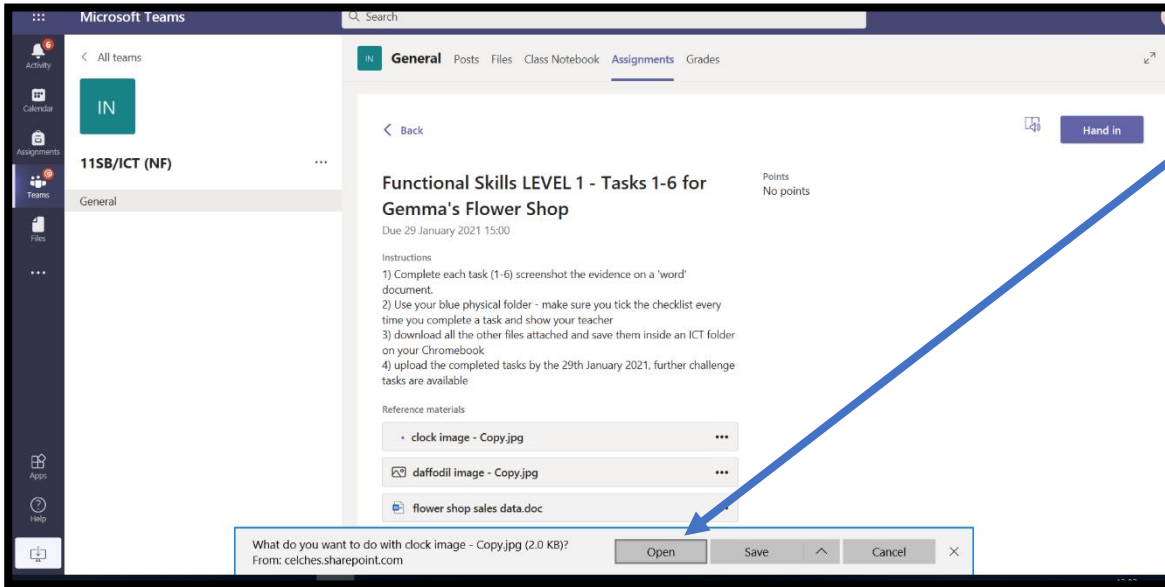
Microsoft Teams

Search

6
Activity

Calendar

Assignments

Teams

Files

...

Apps

Help

< All teams

IN

11SB/ICT (NF)

...

General

IN General Posts Files Class Notebook Assignments Grades

< Back

Hand in

Functional Skills LEVEL 1 - Tasks 1-6 for Gemma's Flower Shop

Due 29 January 2021 15:00

Points
No points

Instructions

1) Complete each task (1-6) screenshot the evidence on a 'word' document.
2) Use your blue physical folder - make sure you tick the checklist every time you complete a task and show your teacher
3) download all the other files attached and save them inside an ICT folder on your Chromebook
4) upload the completed tasks by the 29th January 2021, further challenge tasks are available

Reference materials

clock image - Copy.jpg ...

daffodil image - Copy.jpg ...

flower shop sales data.doc

What do you want to do with clock image - Copy.jpg (2.0 KB)?
From: celches.sharepoint.com

Open Save Cancel